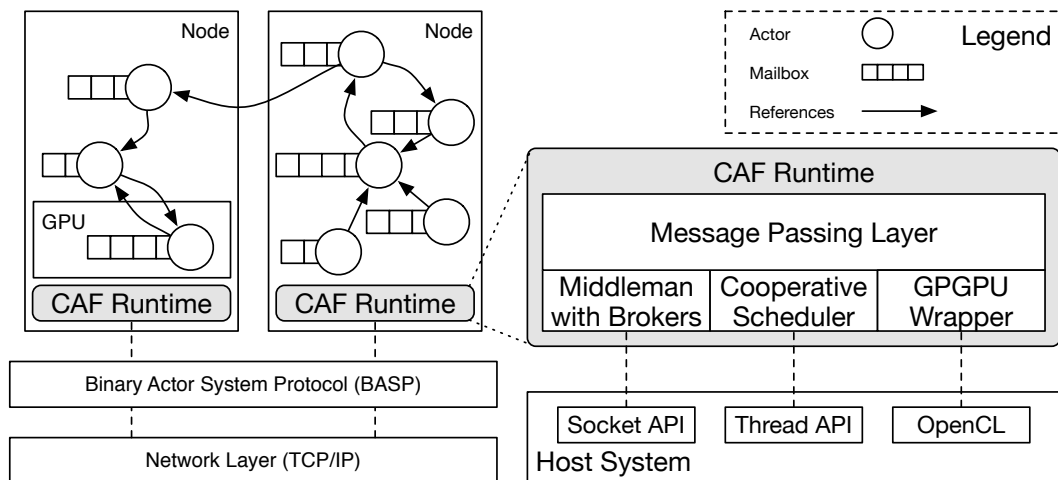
Node

GPU

CAF Runtime

Node

CAF Runtime

Actor

Mailbox

References

Legend

CAF Runtime

Message Passing Layer

Middleman with Brokers

Cooperative Scheduler

GPGPU Wrapper

Binary Actor System Protocol (BASP)

Network Layer (TCP/IP)

Socket API

Thread API

OpenCL

Host System